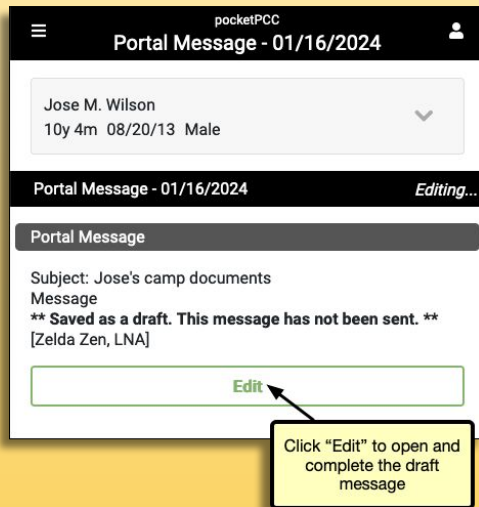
pocketPCC
Portal Message - 01/16/2024

Jose M. Wilson
10y 4m 08/20/13 Male

Portal Message - 01/16/2024
Editing...

Portal Message

Subject: Jose's camp documents
Message
** Saved as a draft. This message has not been sent. **
[Zelda Zen, LNA]

Edit

Click "Edit" to open and complete the draft message